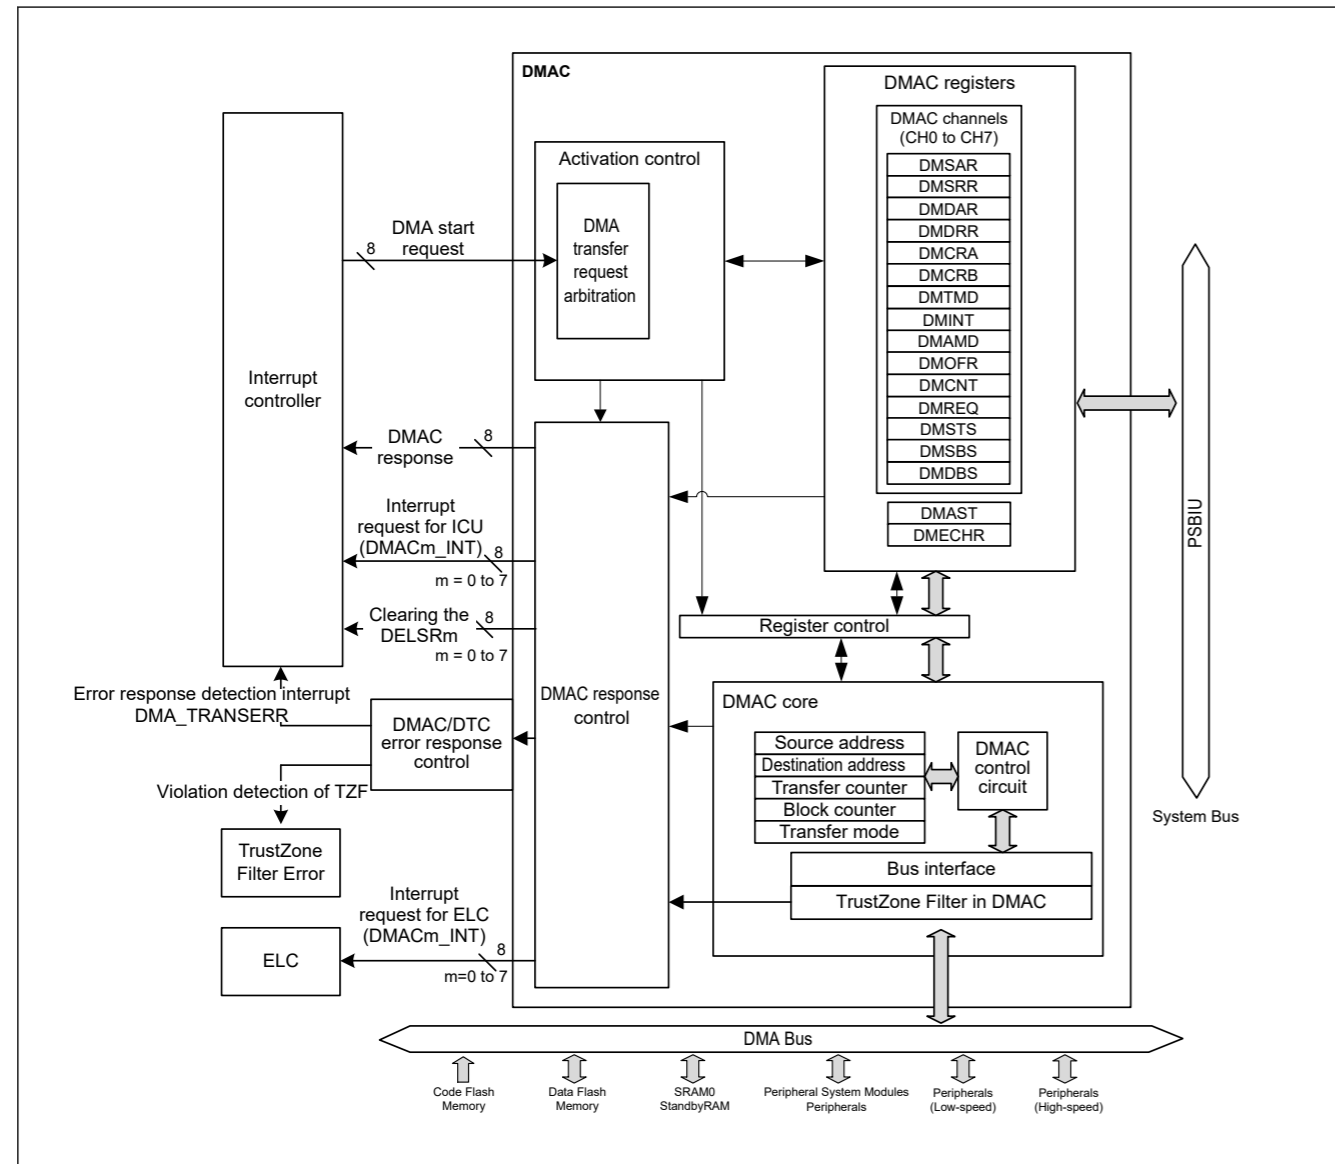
DMAC

DMAC registers

DMAC channels (CH0 to CH7)

DMSAR
DMSRR
DMDAR
DMDRR
DMCRA
DMCRB
DMTMD
DMINT
DMAMD
DMOFR
DMCNT
DMREQ
DMSTS
DMSBS
DMDBS

DMAST
DMECHR

Activation control

DMA transfer request arbitration

Interrupt controller

DMA start request
8

DMAC response
8

Interrupt request for ICU (DMACm_INT)
8
m = 0 to 7

Clearing the DELSRm
8
m = 0 to 7

Error response detection interrupt DMA_TRANSERR

Violation detection of TZF

DMAC/DTC error response control

TrustZone Filter Error

Interrupt request for ELC (DMACm_INT)
8
m=0 to 7

ELC

DMAC response control

Register control

DMAC core

Source address
Destination address
Transfer counter
Block counter
Transfer mode

DMAC control circuit

Bus interface
TrustZone Filter in DMAC

PSBIU

System Bus

DMA Bus

Code Flash Memory

Data Flash Memory

SRAM0 StandbyRAM

Peripheral System Modules Peripherals

Peripherals (Low-speed)

Peripherals (High-speed)